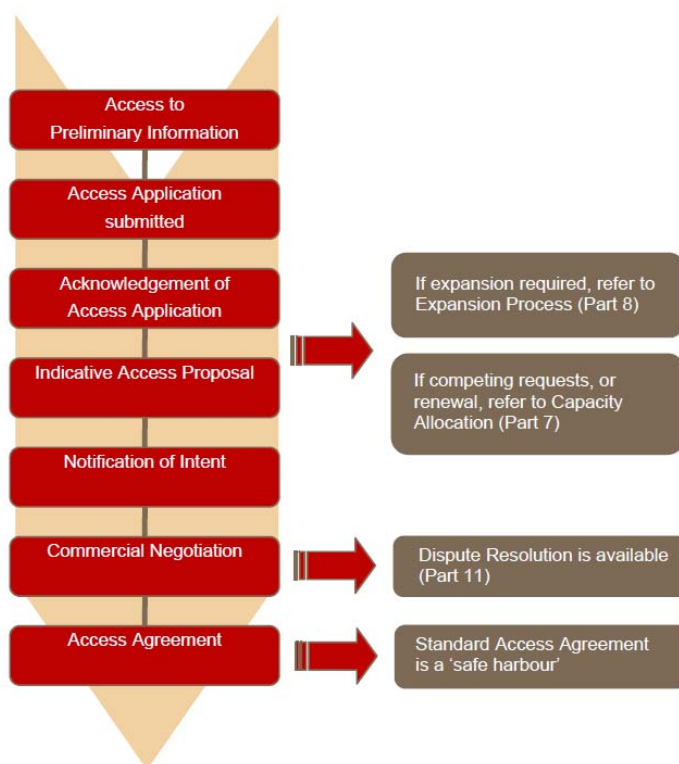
Access to Preliminary Information

Access Application submitted

Acknowledgement of Access Application

Indicative Access Proposal

Notification of Intent

Commercial Negotiation

Access Agreement

If expansion required, refer to Expansion Process (Part 8)

If competing requests, or renewal, refer to Capacity Allocation (Part 7)

Dispute Resolution is available (Part 11)

Standard Access Agreement is a 'safe harbour'